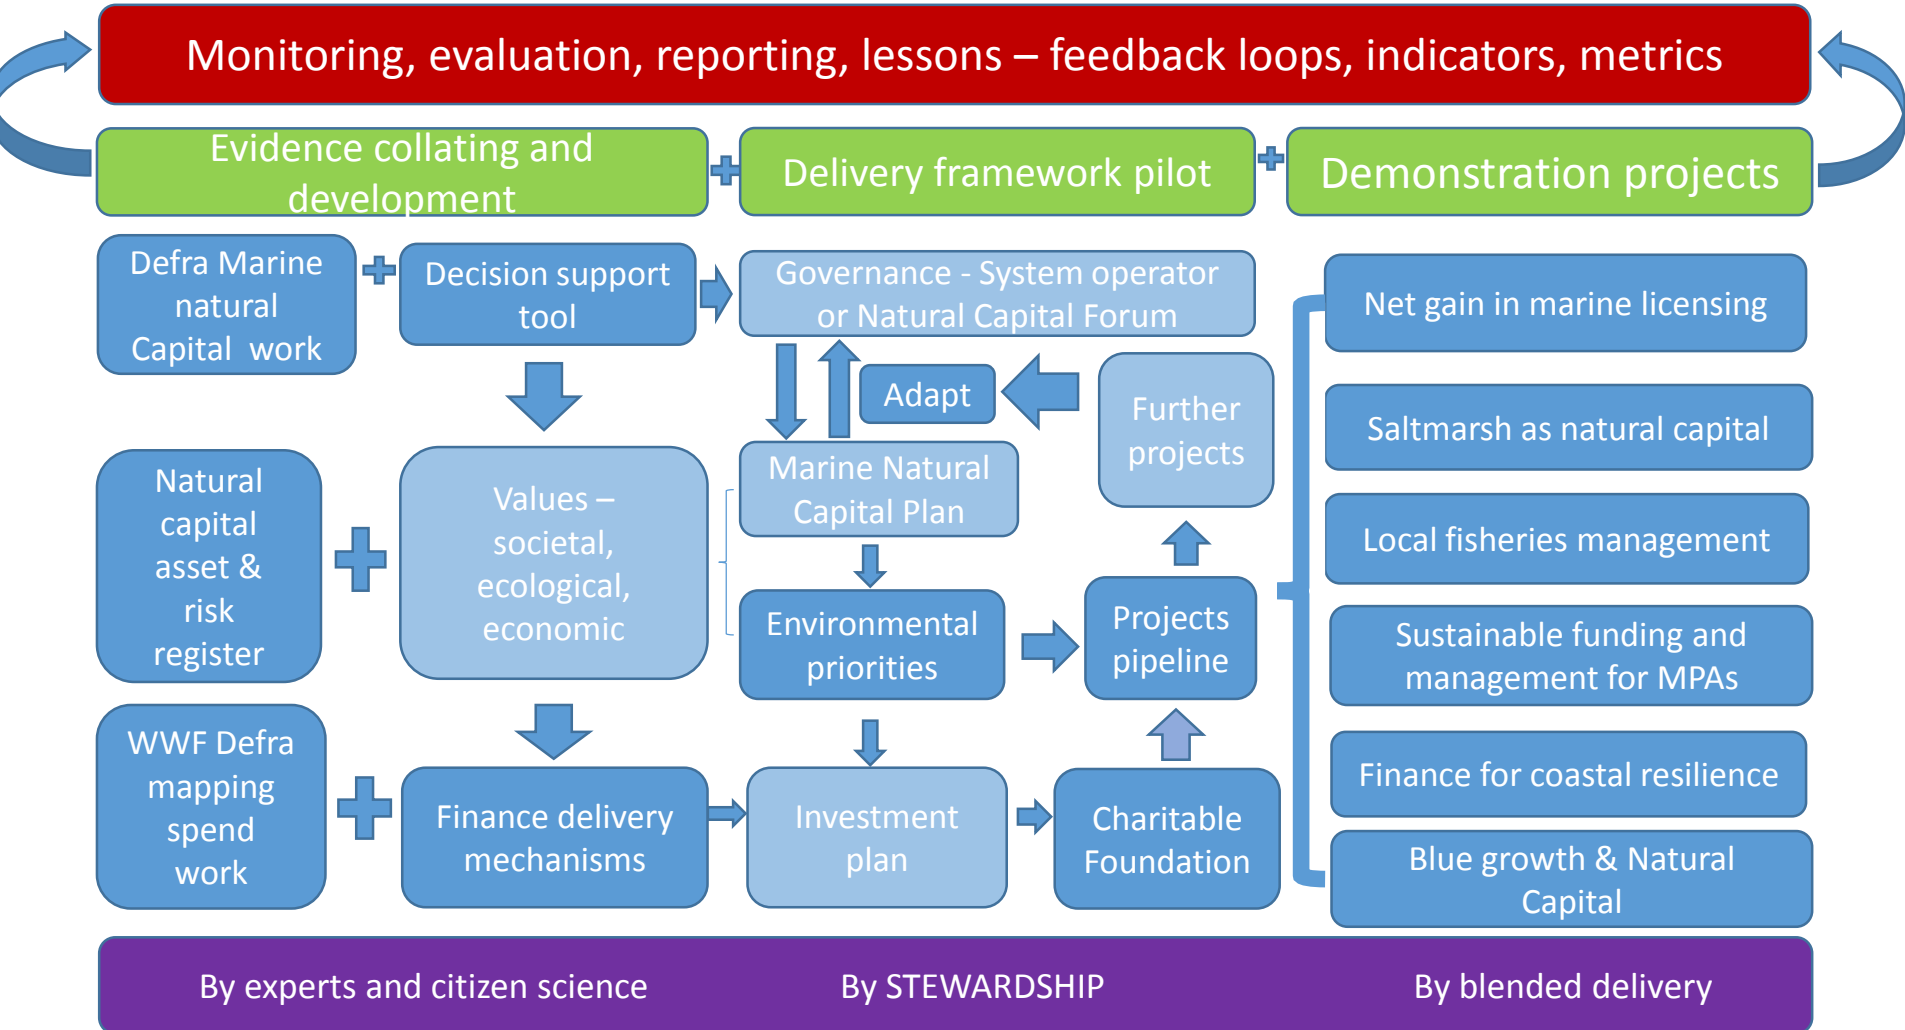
Monitoring, evaluation, reporting, lessons – feedback loops, indicators, metrics

Evidence collating and development

Delivery framework pilot

Demonstration projects

Defra Marine natural Capital work

Decision support tool

Governance - System operator or Natural Capital Forum

Net gain in marine licensing

Adapt

Further projects

Saltmarsh as natural capital

Natural capital asset & risk register

Values – societal, ecological, economic

Marine Natural Capital Plan

Local fisheries management

Environmental priorities

Projects pipeline

Sustainable funding and management for MPAs

WWF Defra mapping spend work

Finance delivery mechanisms

Investment plan

Charitable Foundation

Finance for coastal resilience

Blue growth & Natural Capital

By experts and citizen science

By STEWARDSHIP

By blended delivery